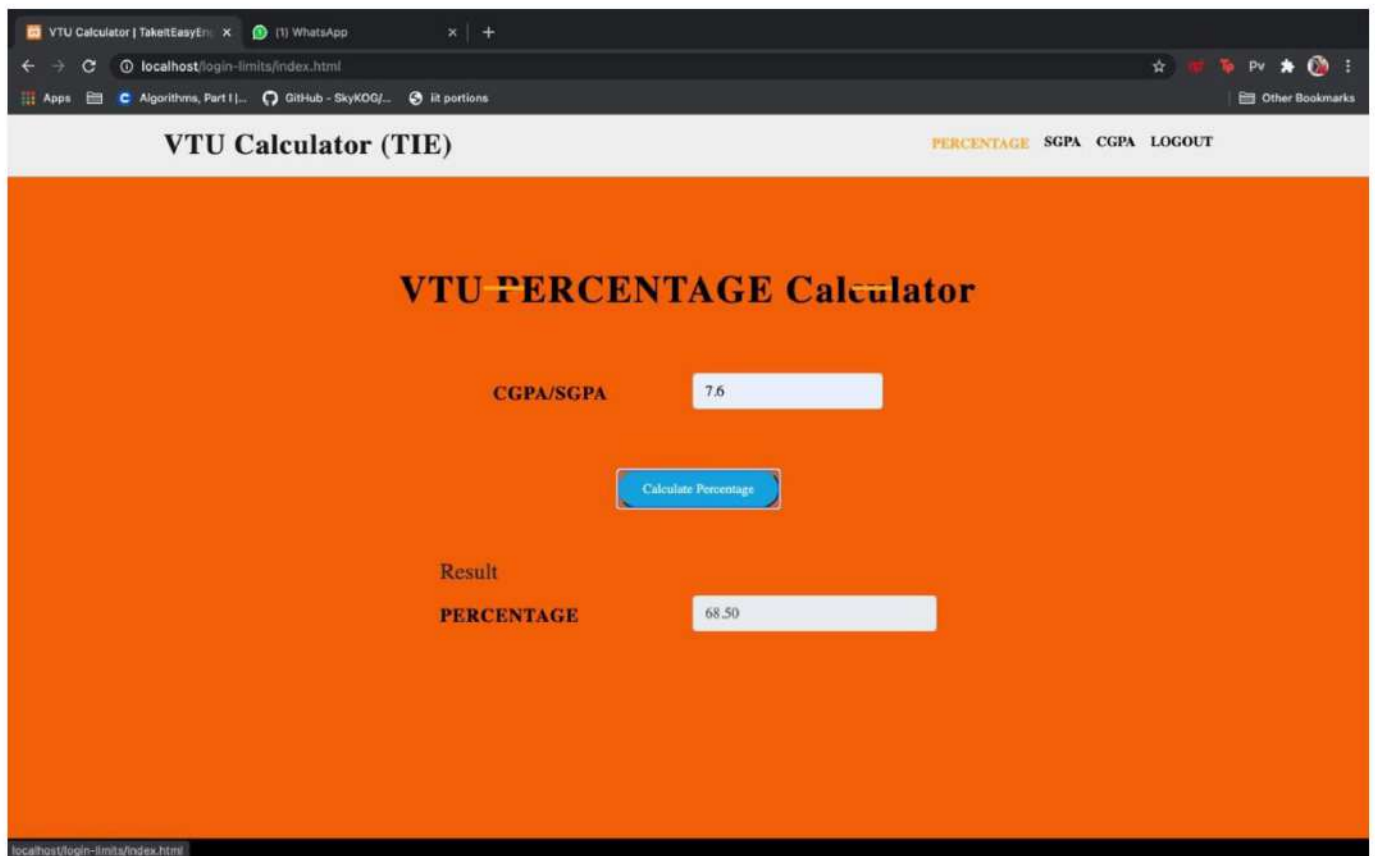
VTU Calculator | TakeItEasyEn ×
(1) WhatsApp ×
+
localhost/login-limits/index.html
Apps
Algorithms, Part I |...
GitHub - SkyKOG/...
iit portions
Pv
Other Bookmarks

VTU Calculator (TIE)

PERCENTAGE SGPA CGPA LOGOUT

VTU PERCENTAGE Calculator

CGPA/SGPA
7.6

Calculate Percentage

Result
PERCENTAGE
68.50

localhost/login-limits/index.html